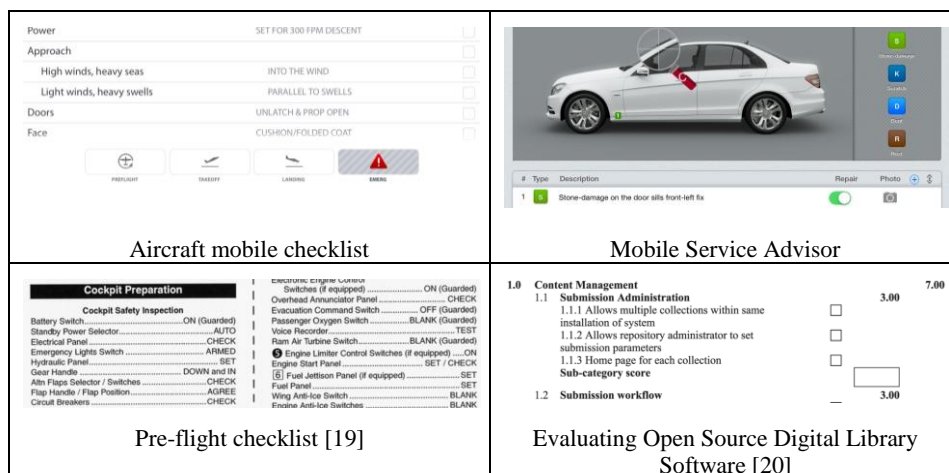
| Power SET FOR 300 FPM DESCENT<br>Approach<br>High winds, heavy seas INTO THE WIND<br>Light winds, heavy swells PARALLEL TO SWELLS<br>Doors UNLATCH & PROP OPEN<br>Face CUSHION/FOLDED COAT<br>PREFLIGHT TAKEOFF LANDING EMERG<br>Aircraft mobile checklist | S Stone-damage<br>K Scratch<br>D Dent<br>R Rust<br># Type Description Repair Photo<br>1 S Stone-damage on the door sills front-left fix<br>Mobile Service Advisor |
|---|---|
| Cockpit Preparation<br>Cockpit Safety Inspection<br>Battery Switch ON (Guarded)<br>Standby Power Selector AUTO<br>Electrical Panel CHECK<br>Emergency Lights Switch ARMED<br>Hydraulic Panel SET<br>Gear Handle DOWN and IN<br>Altn Flaps Selector / Switches CHECK<br>Flap Handle / Flap Position AGREE<br>Circuit Breakers CHECK<br>Electronic Engine Control Switches (if equipped) ON (Guarded)<br>Overhead Annunciator Panel CHECK<br>Evacuation Command Switch OFF (Guarded)<br>Passenger Oxygen Switch BLANK (Guarded)<br>Voice Recorder TEST<br>Ram Air Turbine Switch BLANK (Guarded)<br>5 Engine Limiter Control Switches (if equipped) ON<br>Engine Start Panel SET / CHECK<br>6 Fuel Jettison Panel (if equipped) SET<br>Fuel Panel SET<br>Wing Anti-Ice Switch BLANK<br>Engine Anti-Ice Switches BLANK<br>Pre-flight checklist [19] | 1.0 Content Management 7.00<br>1.1 Submission Administration 3.00<br>1.1.1 Allows multiple collections within same installation of system<br>1.1.2 Allows repository administrator to set submission parameters<br>1.1.3 Home page for each collection<br>Sub-category score<br>1.2 Submission workflow 3.00<br>Evaluating Open Source Digital Library Software [20] |